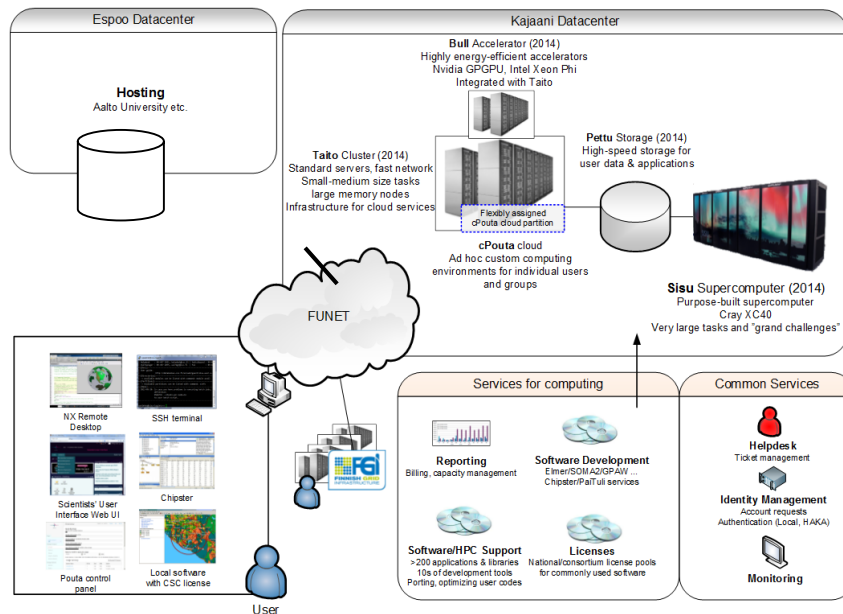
Espoo Datacenter

Hosting
Aalto University etc.

Kajaani Datacenter

Bull Accelerator (2014)
Highly energy-efficient accelerators
Nvidia GPGPU, Intel Xeon Phi
Integrated with Taito

Taito Cluster (2014)
Standard servers, fast network
Small-medium size tasks
large memory nodes
Infrastructure for cloud services

Flexibly assigned
cPouta cloud partition

Pettu Storage (2014)
High-speed storage for
user data & applications

cPouta cloud
Ad hoc custom computing
environments for individual users
and groups

Sisu Supercomputer (2014)
Purpose-built supercomputer
Cray XC40
Very large tasks and "grand challenges"

FUNET

NX Remote Desktop

SSH terminal

Scientists' User Interface Web UI

Chipster

Pouta control panel

Local software with CSC license

User

FGI
FINNISH GRID INFRASTRUCTURE

Services for computing

Reporting
Billing, capacity management

Software Development
Elmer/SOMA2/GPAW ...
Chipster/PaITuli services

Software/HPC Support
>200 applications & libraries
10s of development tools
Porting, optimizing user codes

Licenses
National/consortium license pools
for commonly used software

Common Services

Helpdesk
Ticket management

Identity Management
Account requests
Authentication (Local, HAKA)

Monitoring